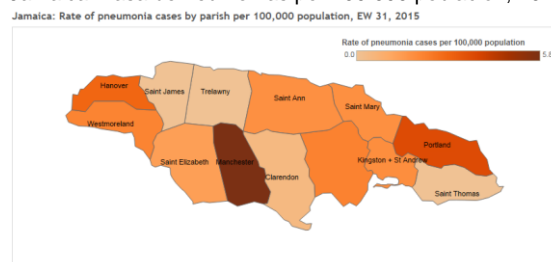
Jamaica: Rate of pneumonia cases by parish per 100,000 population, EW 31, 2015

Rate of pneumonia cases per 100,000 population
0.0
5.8

Hanover
Saint James
Trelawny
Saint Ann
Saint Mary
Westmoreland
Portland
Saint Elizabeth
Manchester
Kingston + St Andrew
Clarendon
Saint Thomas